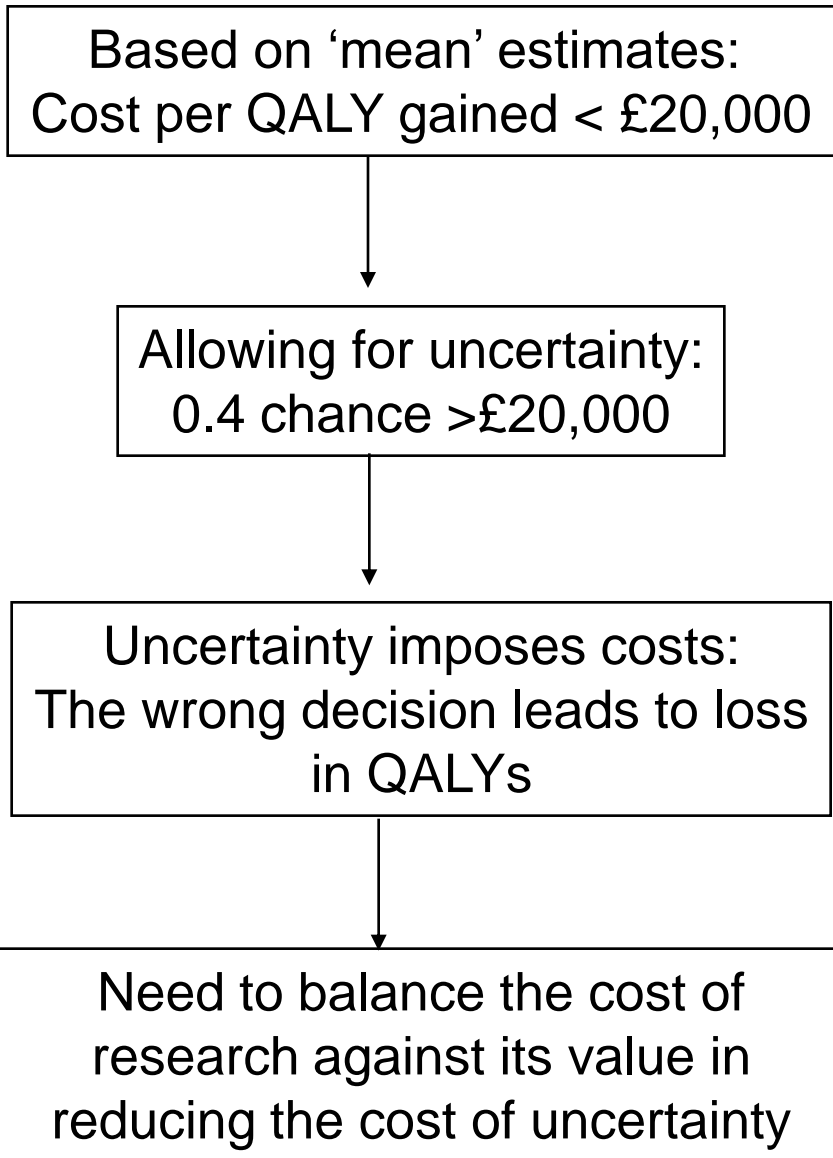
Based on 'mean' estimates:
Cost per QALY gained < £20,000

Allowing for uncertainty:
0.4 chance >£20,000

Uncertainty imposes costs:
The wrong decision leads to loss in QALYs

Need to balance the cost of research against its value in reducing the cost of uncertainty